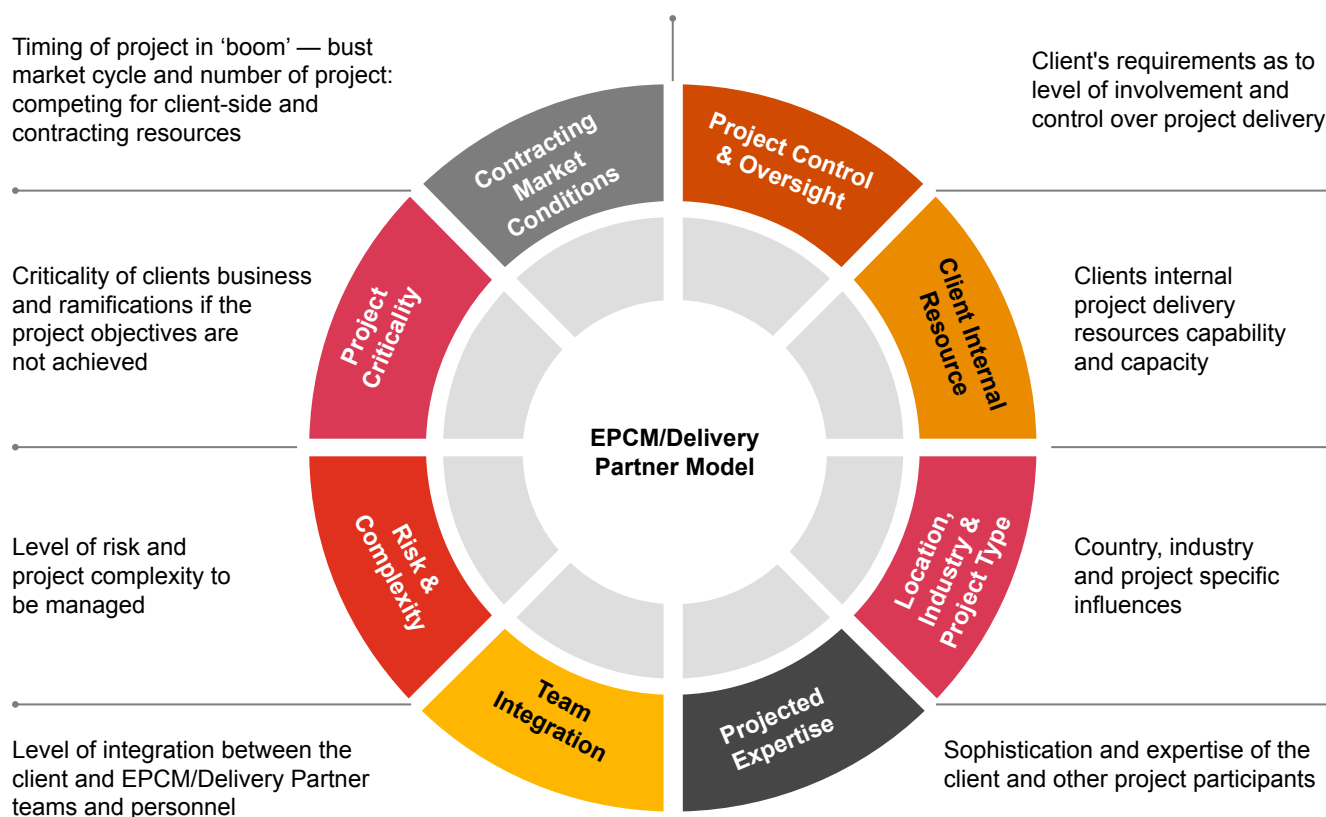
Timing of project in ‘boom’ — bust market cycle and number of project: competing for client-side and contracting resources

Contracting Market Conditions

Project Control & Oversight

Client's requirements as to level of involvement and control over project delivery

Criticality of clients business and ramifications if the project objectives are not achieved

Project Criticality

Client Internal Resource

Clients internal project delivery resources capability and capacity

EPCM/Delivery Partner Model

Level of risk and project complexity to be managed

Risk & Complexity

Location, Industry & Project Type

Country, industry and project specific influences

Team Integration

Projected Expertise

Level of integration between the client and EPCM/Delivery Partner teams and personnel

Sophistication and expertise of the client and other project participants